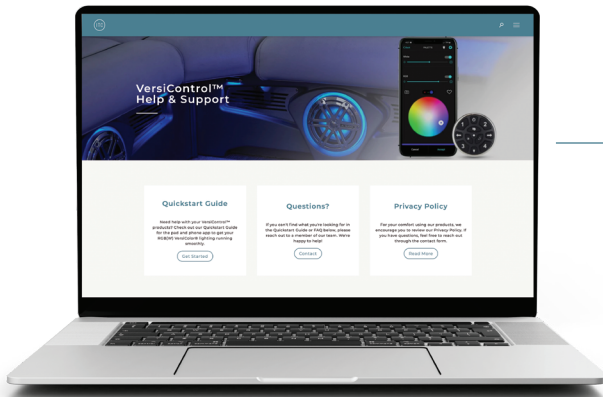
VersiControl™
Help & Support

Quickstart Guide

Need help with your VersiControl™ products? Check out our Quickstart Guide for the pod and phone app to get your RGB(W) VersiControl® lighting running smoothly.

Get Started

Questions?

If you can't find what you're looking for in the Quickstart Guide or FAQ below, please reach out to a member of our team. We're happy to help!

Contact

Privacy Policy

For your comfort using our products, we encourage you to review our Privacy Policy. If you have questions, feel free to reach out through the contact form.

Read More